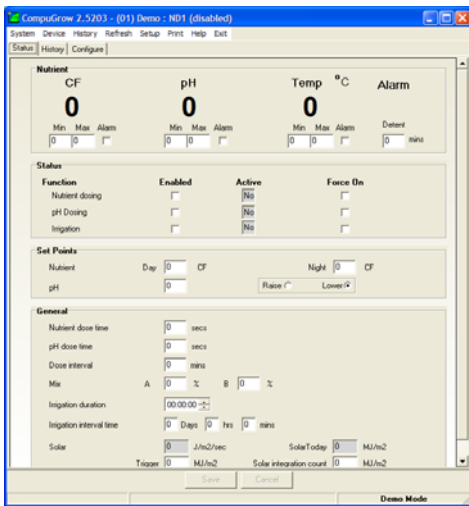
CompuGrow 2.5203 - (01) Demo : ND1 (disabled)

System Device History Refresh Setup Print Help Exit

Status History Configure

Nutrient

CF
0
Min 0 Max 0 Alarm

pH
0
Min 0 Max 0 Alarm

Temp °C
0
Min 0 Max 0 Alarm

Alarm
Detent 0 mins

Status

| Function | Enabled | Active | Force On |
|---|---|---|---|
| Nutrient dosing | | No | |
| pH Dosing | | No | |
| Irrigation | | No | |

Set Points

Nutrient Day 0 CF Night 0 CF

pH 0 Raise Lower

General

Nutrient dose time 0 secs

pH dose time 0 secs

Dose interval 0 mins

Mix A 0 % B 0 %

Irrigation duration 00:00:00

Irrigation interval time 0 Days 0 hrs 0 mins

Solar 0 J/m2/sec SolarToday 0 MJ/m2

Trigger 0 MJ/m2 Solar integration count 0 MJ/m2

Save Cancel

Demo Mode